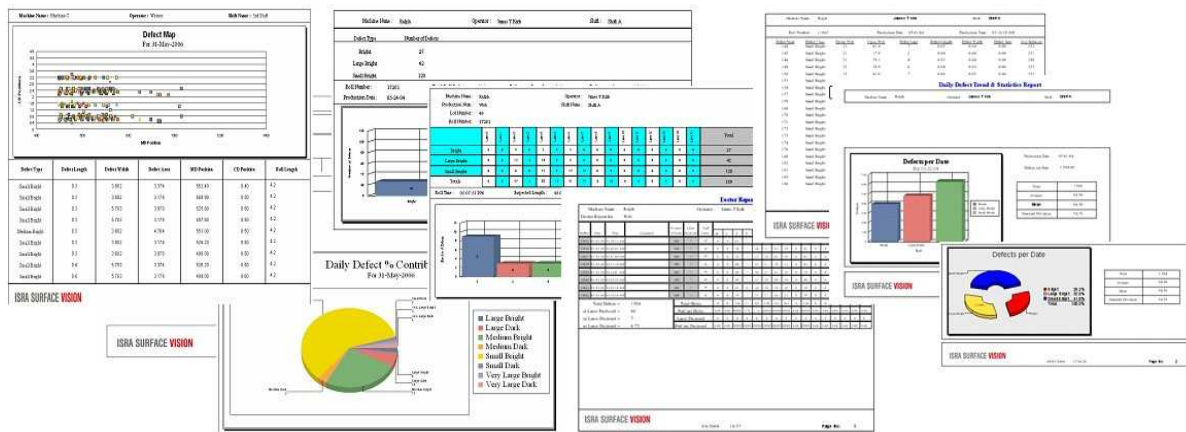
Machine Name: Machine 2 Operator: Worker Shift Name: 3rd Shift

Defect Map
For 31-May-2006

MD Position

| Defect Type | Defect Length | Defect Width | Defect Area | MD Position | CD Position | Roll Length |
|---|---|---|---|---|---|---|
| Small Bright | 0.3 | 3.092 | 3.374 | 552.49 | 8.50 | 4.2 |
| Small Bright | 0.3 | 3.092 | 3.374 | 664.99 | 8.80 | 4.2 |
| Small Bright | 0.3 | 5.753 | 3.873 | 525.99 | 8.90 | 4.2 |
| Small Bright | 0.3 | 3.092 | 3.374 | 667.99 | 8.80 | 4.2 |
| Medium Bright | 0.3 | 3.092 | 4.764 | 551.99 | 8.50 | 4.2 |
| Small Bright | 0.3 | 3.092 | 3.374 | 606.99 | 8.90 | 4.2 |
| Small Bright | 0.3 | 3.092 | 3.873 | 606.99 | 8.80 | 4.2 |
| Small Bright | 0.4 | 5.753 | 3.374 | 608.99 | 8.80 | 4.2 |
| Small Bright | 0.4 | 5.753 | 3.374 | 608.99 | 8.80 | 4.2 |

ISRA SURFACE VISION

Machine Name: Ralph Operator: Some Y Kidz Shift: Shift A

| Defect Type | Number of Defects |
|---|---|
| Bright | 37 |
| Large Bright | 42 |
| Small Bright | 128 |

Roll Number: 37201
Production Date: 03-24-06

Machine Name: Ralph Operator: Some Y Kidz
Production Nm: Web Shift Name: Shift A
Lot Number: 40
Roll Number: 37201

| | Total |
|---|---|
| Bright | 37 |
| Large Bright | 42 |
| Small Bright | 128 |
| Totals | 169 |

Roll Time: Rejected Length:

Daily Defect % Contrib
For 31-May-2006

Large Bright
Large Dark
Medium Bright
Medium Dark
Small Bright
Small Dark
Very Large Bright
Very Large Dark

ISRA SURFACE VISION

Defect Report

ISRA SURFACE VISION

Page No.

Daily Defect Trend & Statistics Report

Defects per Date

Bright
Large Bright
Small Bright

ISRA SURFACE VISION

Defects per Date

Bright
Large Bright
Small Bright
Total

ISRA SURFACE VISION

Page No.